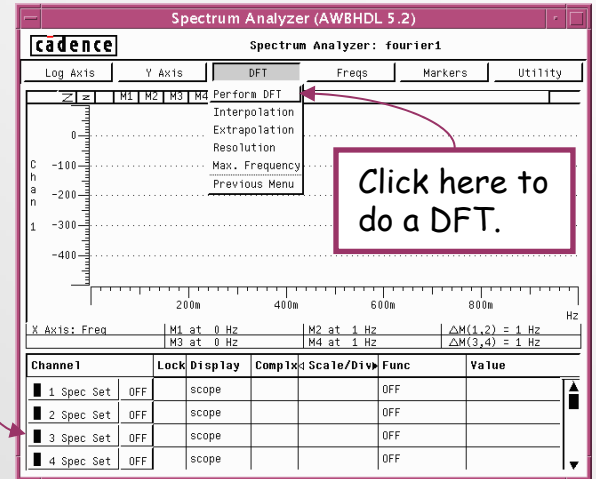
Spectrum Analyzer (AWBHDL 5.2)

cādence

Spectrum Analyzer: fourier1

Log Axis | Y Axis | DFT | Freqs | Markers | Utility

Z z M1 M2 M3 M4

Perform DFT
Interpolation
Extrapolation
Resolution
Max. Frequency
Previous Menu

0
Chan 1
-100
-200
-300
-400

200m 400m 600m 800m Hz

Click here to do a DFT.

X Axis: Freq
M1 at 0 Hz
M3 at 0 Hz
M2 at 1 Hz
M4 at 1 Hz
$\Delta$M(1,2) = 1 Hz
$\Delta$M(3,4) = 1 Hz

| Channel | | Lock | Display | Complx | Scale/Div | Func | Value |
|---|---|---|---|---|---|---|---|
| 1 Spec Set | OFF | | scope | | | OFF | |
| 2 Spec Set | OFF | | scope | | | OFF | |
| 3 Spec Set | OFF | | scope | | | OFF | |
| 4 Spec Set | OFF | | scope | | | OFF | |